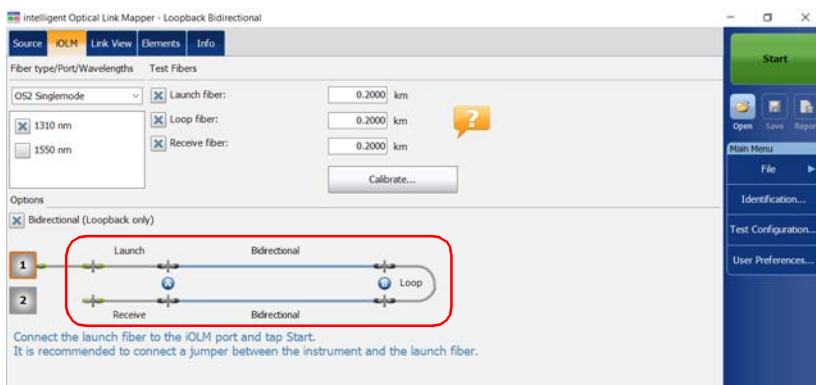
intelligent Optical Link Mapper - Loopback Bidirectional

Source iOLM Link View Elements Info

Fiber type/Port/Wavelengths

OS2 Singlemode

1310 nm

1550 nm

Test Fibers

Launch fiber: 0.2000 km

Loop fiber: 0.2000 km

Receive fiber: 0.2000 km

Calibrate...

Options

Bidirectional (Loopback only)

1

2

Launch

Bidirectional

A

B

Loop

Receive

Bidirectional

Connect the launch fiber to the iOLM port and tap Start.
It is recommended to connect a jumper between the instrument and the launch fiber.

Start

Open Save Repor

Main Menu

File

Identification...

Test Configuration...

User Preferences...